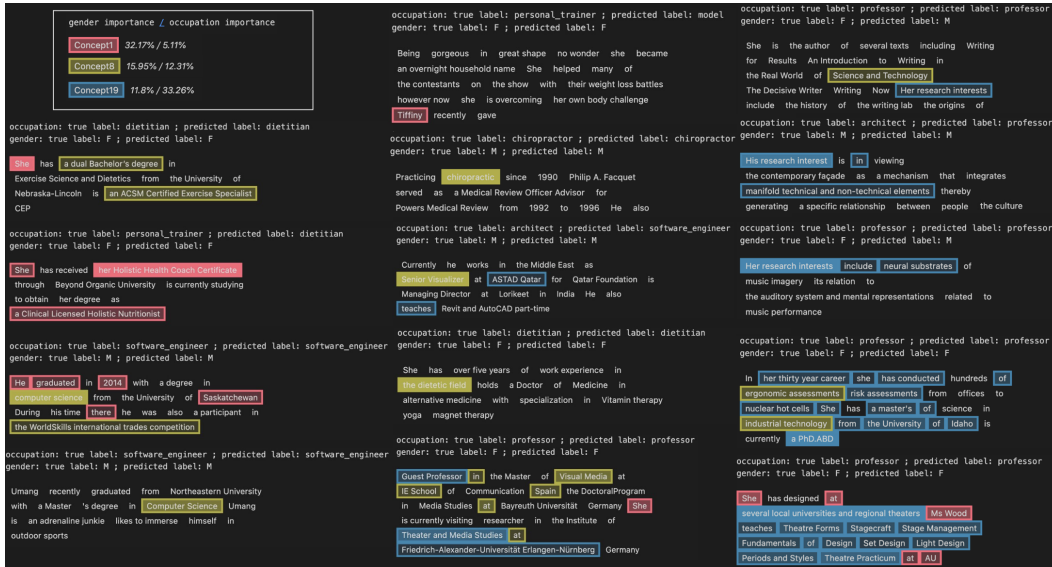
gender importance / occupation importance

Concept1 32.17% / 5.11%

Concept8 15.95% / 12.31%

Concept19 11.8% / 33.26%

occupation: true label: dietitian ; predicted label: dietitian
gender: true label: F ; predicted label: F

She has a dual Bachelor's degree in Exercise Science and Dietetics from the University of Nebraska-Lincoln is an ACSM Certified Exercise Specialist CEP

occupation: true label: personal_trainer ; predicted label: dietitian
gender: true label: F ; predicted label: F

She has received her Holistic Health Coach Certificate through Beyond Organic University is currently studying to obtain her degree as a Clinical Licensed Holistic Nutritionist

occupation: true label: software_engineer ; predicted label: software_engineer
gender: true label: M ; predicted label: M

He graduated in 2014 with a degree in computer science from the University of Saskatchewan During his time there he was also a participant in the WorldSkills international trades competition

occupation: true label: software_engineer ; predicted label: software_engineer
gender: true label: M ; predicted label: M

Umang recently graduated from Northeastern University with a Master 's degree in Computer Science Umang is an adrenaline junkie likes to immerse himself in outdoor sports

occupation: true label: personal_trainer ; predicted label: model
gender: true label: F ; predicted label: F

Being gorgeous in great shape no wonder she became an overnight household name She helped many of the contestants on the show with their weight loss battles however now she is overcoming her own body challenge Tiffiny recently gave

occupation: true label: chiropractor ; predicted label: chiropractor
gender: true label: M ; predicted label: M

Practicing chiropractic since 1990 Philip A. Facquet served as a Medical Review Officer Advisor for Powers Medical Review from 1992 to 1996 He also

occupation: true label: architect ; predicted label: software_engineer
gender: true label: M ; predicted label: M

Currently he works in the Middle East as Senior Visualizer at ASTAD Qatar for Qatar Foundation is Managing Director at Lorikeet in India He also teaches Revit and AutoCAD part-time

occupation: true label: dietitian ; predicted label: dietitian
gender: true label: F ; predicted label: F

She has over five years of work experience in the dietetic field holds a Doctor of Medicine in alternative medicine with specialization in Vitamin therapy yoga magnet therapy

occupation: true label: professor ; predicted label: professor
gender: true label: F ; predicted label: F

Guest Professor in the Master of Visual Media at IE School of Communication Spain the DoctoralProgram in Media Studies at Bayreuth Universität Germany She is currently visiting researcher in the Institute of Theater and Media Studies at Friedrich-Alexander-Universität Erlangen-Nürnberg Germany

occupation: true label: professor ; predicted label: professor
gender: true label: F ; predicted label: M

She is the author of several texts including Writing for Results An Introduction to Writing in the Real World of Science and Technology The Decisive Writer Writing Now Her research interests include the history of the writing lab the origins of

occupation: true label: architect ; predicted label: professor
gender: true label: M ; predicted label: M

His research interest is in viewing the contemporary façade as a mechanism that integrates manifold technical and non-technical elements thereby generating a specific relationship between people the culture

occupation: true label: professor ; predicted label: professor
gender: true label: F ; predicted label: M

Her research interests include neural substrates of music imagery its relation to the auditory system and mental representations related to music performance

occupation: true label: professor ; predicted label: professor
gender: true label: F ; predicted label: F

In her thirty year career she has conducted hundreds of ergonomic assessments risk assessments from offices to nuclear hot cells She has a master's of science in industrial technology from the University of Idaho is currently a PhD.ABD

occupation: true label: professor ; predicted label: professor
gender: true label: F ; predicted label: F

She has designed at several local universities and regional theaters Ms Wood teaches Theatre Forms Stagecraft Stage Management Fundamentals of Design Set Design Light Design Periods and Styles Theatre Practicum at AU